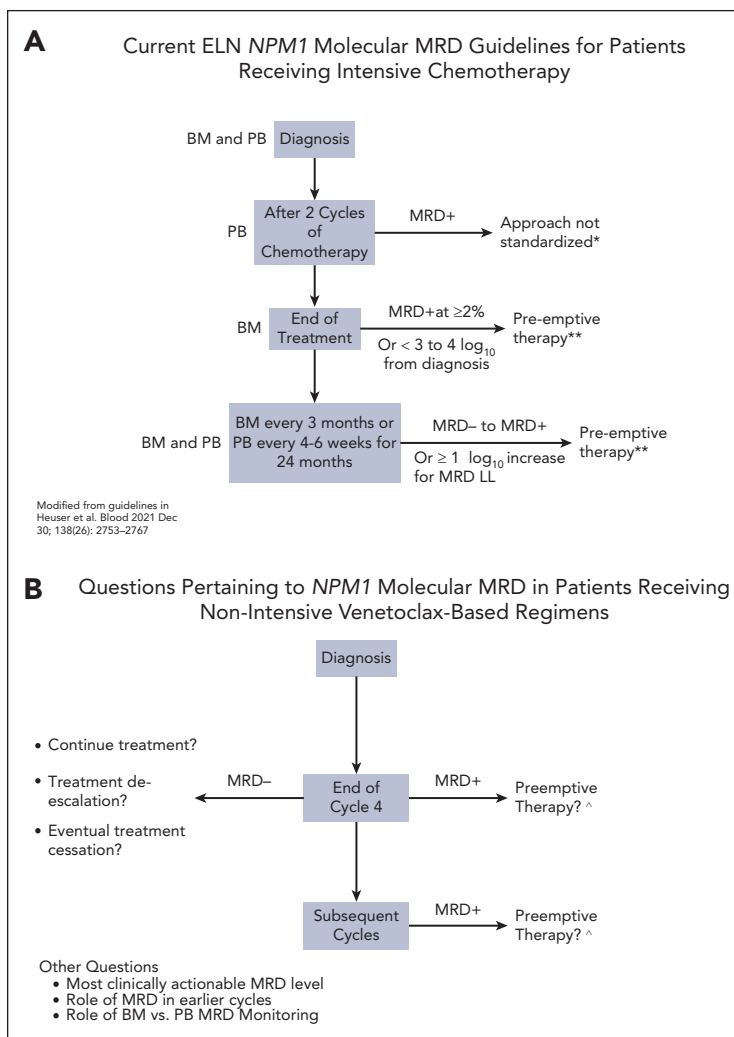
A Current ELN *NPM1* Molecular MRD Guidelines for Patients Receiving Intensive Chemotherapy

BM and PB Diagnosis

PB After 2 Cycles of Chemotherapy

MRD+

Approach not standardized*

BM End of Treatment

MRD+at ≥2%

Or < 3 to 4 $\log_{10}$ from diagnosis

Pre-emptive therapy**

BM and PB BM every 3 months or PB every 4-6 weeks for 24 months

MRD– to MRD+

Or ≥ 1 $\log_{10}$ increase for MRD LL

Pre-emptive therapy**

Modified from guidelines in Heuser et al. Blood 2021 Dec 30; 138(26): 2753–2767

B Questions Pertaining to *NPM1* Molecular MRD in Patients Receiving Non-Intensive Venetoclax-Based Regimens

Diagnosis

• Continue treatment?
• Treatment de-escalation?
• Eventual treatment cessation?

MRD–

End of Cycle 4

MRD+

Preemptive Therapy? ^

Subsequent Cycles

MRD+

Preemptive Therapy? ^

Other Questions
• Most clinically actionable MRD level
• Role of MRD in earlier cycles
• Role of BM vs. PB MRD Monitoring